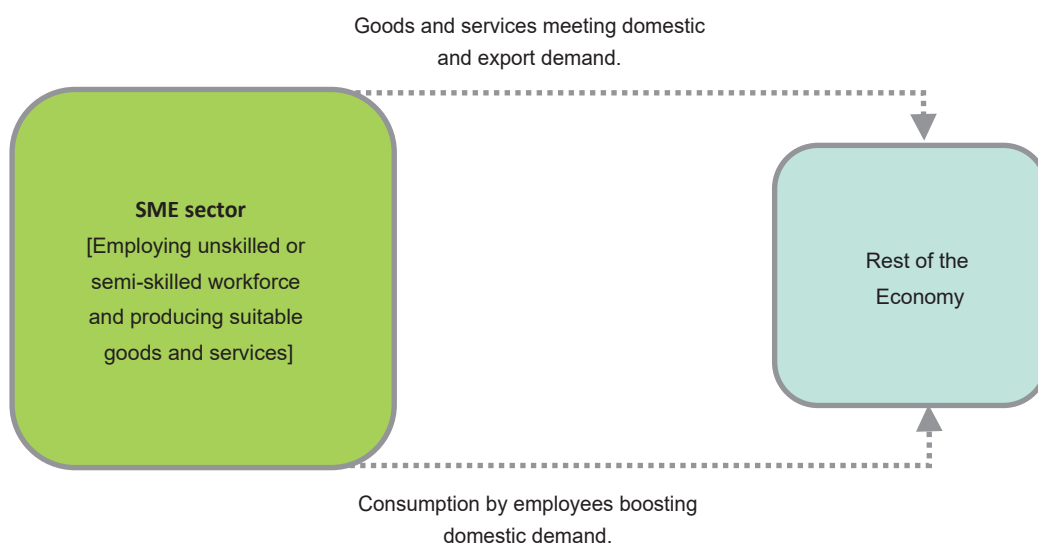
Goods and services meeting domestic and export demand.

**SME sector**
[Employing unskilled or semi-skilled workforce and producing suitable goods and services]

Rest of the Economy

Consumption by employees boosting domestic demand.